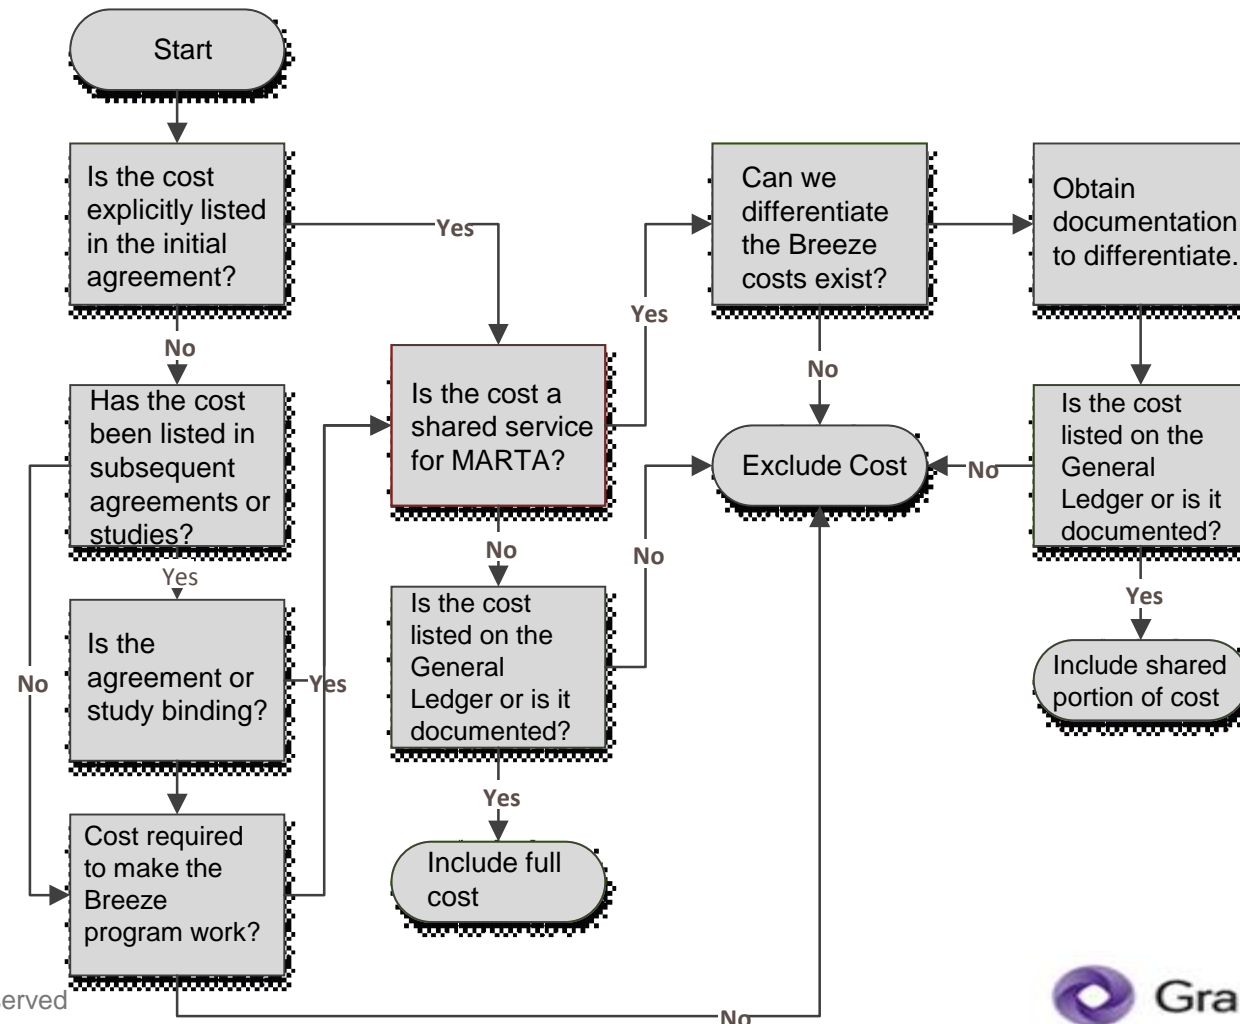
Start

Is the cost explicitly listed in the initial agreement?

Yes

No

Has the cost been listed in subsequent agreements or studies?

Yes

Is the agreement or study binding?

Yes

No

Cost required to make the Breeze program work?

Is the cost a shared service for MARTA?

Yes

No

Is the cost listed on the General Ledger or is it documented?

Yes

Include full cost

No

Can we differentiate the Breeze costs exist?

No

Exclude Cost

Obtain documentation to differentiate.

Is the cost listed on the General Ledger or is it documented?

No

Yes

Include shared portion of cost

No

erved

Gra